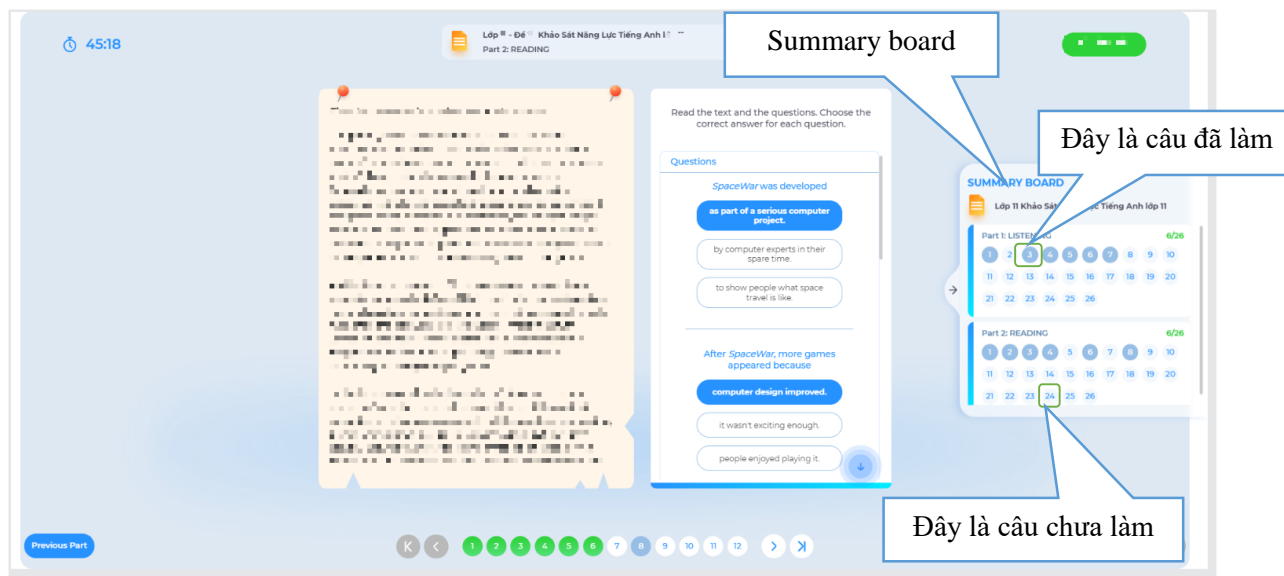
45:18

Lớp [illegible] - Đề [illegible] Khảo Sát Năng Lực Tiếng Anh l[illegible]
Part 2: READING

Summary board

Đây là câu đã làm

Read the text and the questions. Choose the correct answer for each question.

Questions

SpaceWar was developed

as part of a serious computer project.

by computer experts in their spare time.

to show people what space travel is like.

After SpaceWar, more games appeared because

computer design improved.

it wasn't exciting enough.

people enjoyed playing it.

SUMMARY BOARD

Lớp 11 Khảo Sát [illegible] Tiếng Anh lớp 11

Part 1: LISTEN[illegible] 6/26

1 2 3 4 5 6 7 8 9 10
11 12 13 14 15 16 17 18 19 20
21 22 23 24 25 26

Part 2: READING 6/26

1 2 3 4 5 6 7 8 9 10
11 12 13 14 15 16 17 18 19 20
21 22 23 24 25 26

Đây là câu chưa làm

Previous Part

1 2 3 4 5 6 7 8 9 10 11 12